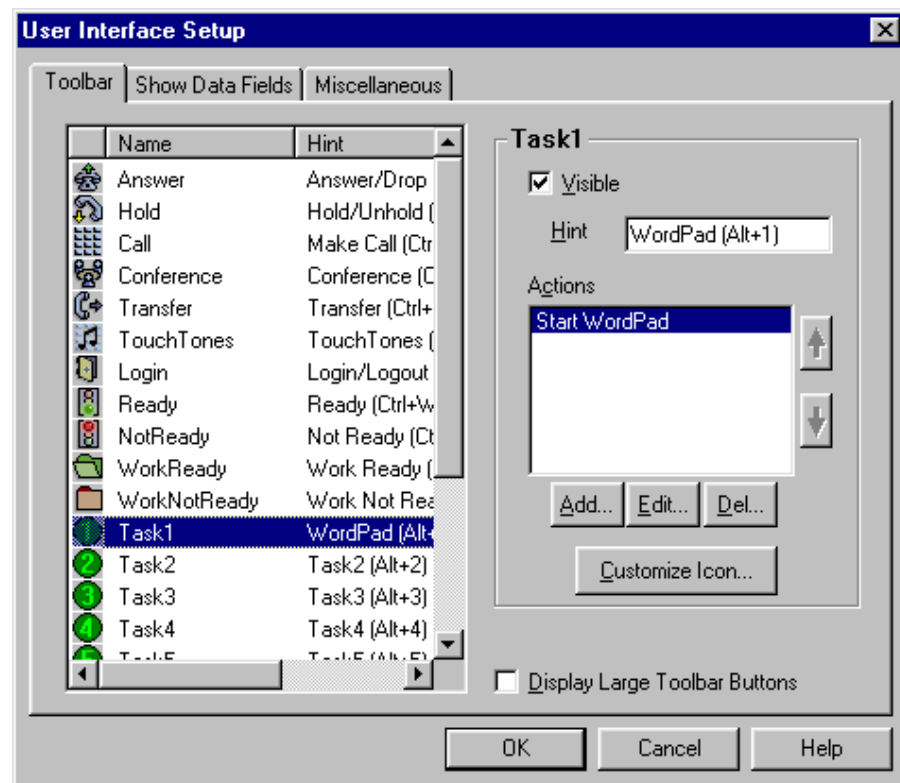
User Interface Setup

Toolbar | Show Data Fields | Miscellaneous

| Name | Hint |
|---|---|
| Answer | Answer/Drop |
| Hold | Hold/Unhold ( |
| Call | Make Call (Ctr |
| Conference | Conference (C |
| Transfer | Transfer (Ctrl+ |
| TouchTones | TouchTones ( |
| Login | Login/Logout |
| Ready | Ready (Ctrl+W |
| NotReady | Not Ready (Ct |
| WorkReady | Work Ready ( |
| WorkNotReady | Work Not Rea |
| Task1 | WordPad (Alt+ |
| Task2 | Task2 (Alt+2) |
| Task3 | Task3 (Alt+3) |
| Task4 | Task4 (Alt+4) |
| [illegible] | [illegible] |

Task1

Visible

Hint WordPad (Alt+1)

Actions

Start WordPad

Add... Edit... Del...

Customize Icon...

Display Large Toolbar Buttons

OK Cancel Help